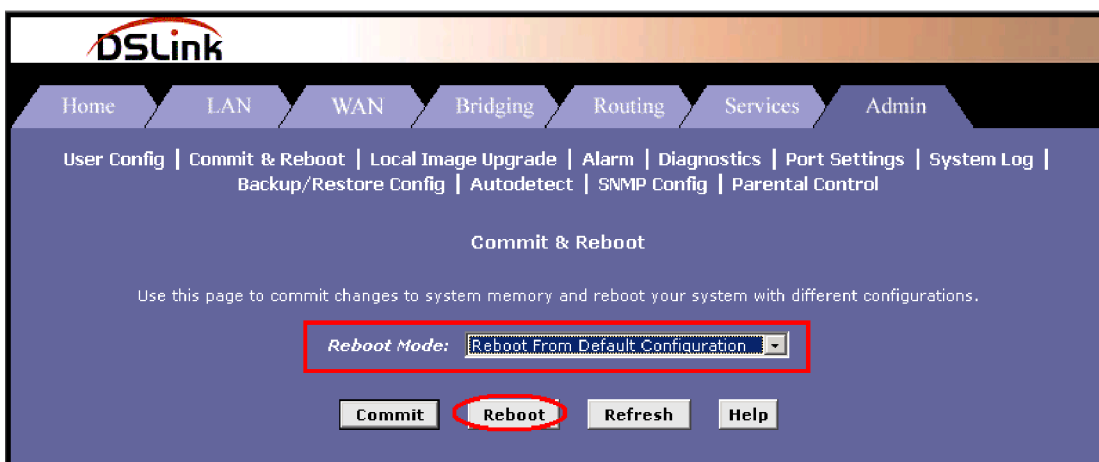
DSLink

Home LAN WAN Bridging Routing Services Admin

User Config | Commit & Reboot | Local Image Upgrade | Alarm | Diagnostics | Port Settings | System Log | Backup/Restore Config | Autodetect | SNMP Config | Parental Control

Commit & Reboot

Use this page to commit changes to system memory and reboot your system with different configurations.

Reboot Mode: Reboot From Default Configuration

Commit Reboot Refresh Help